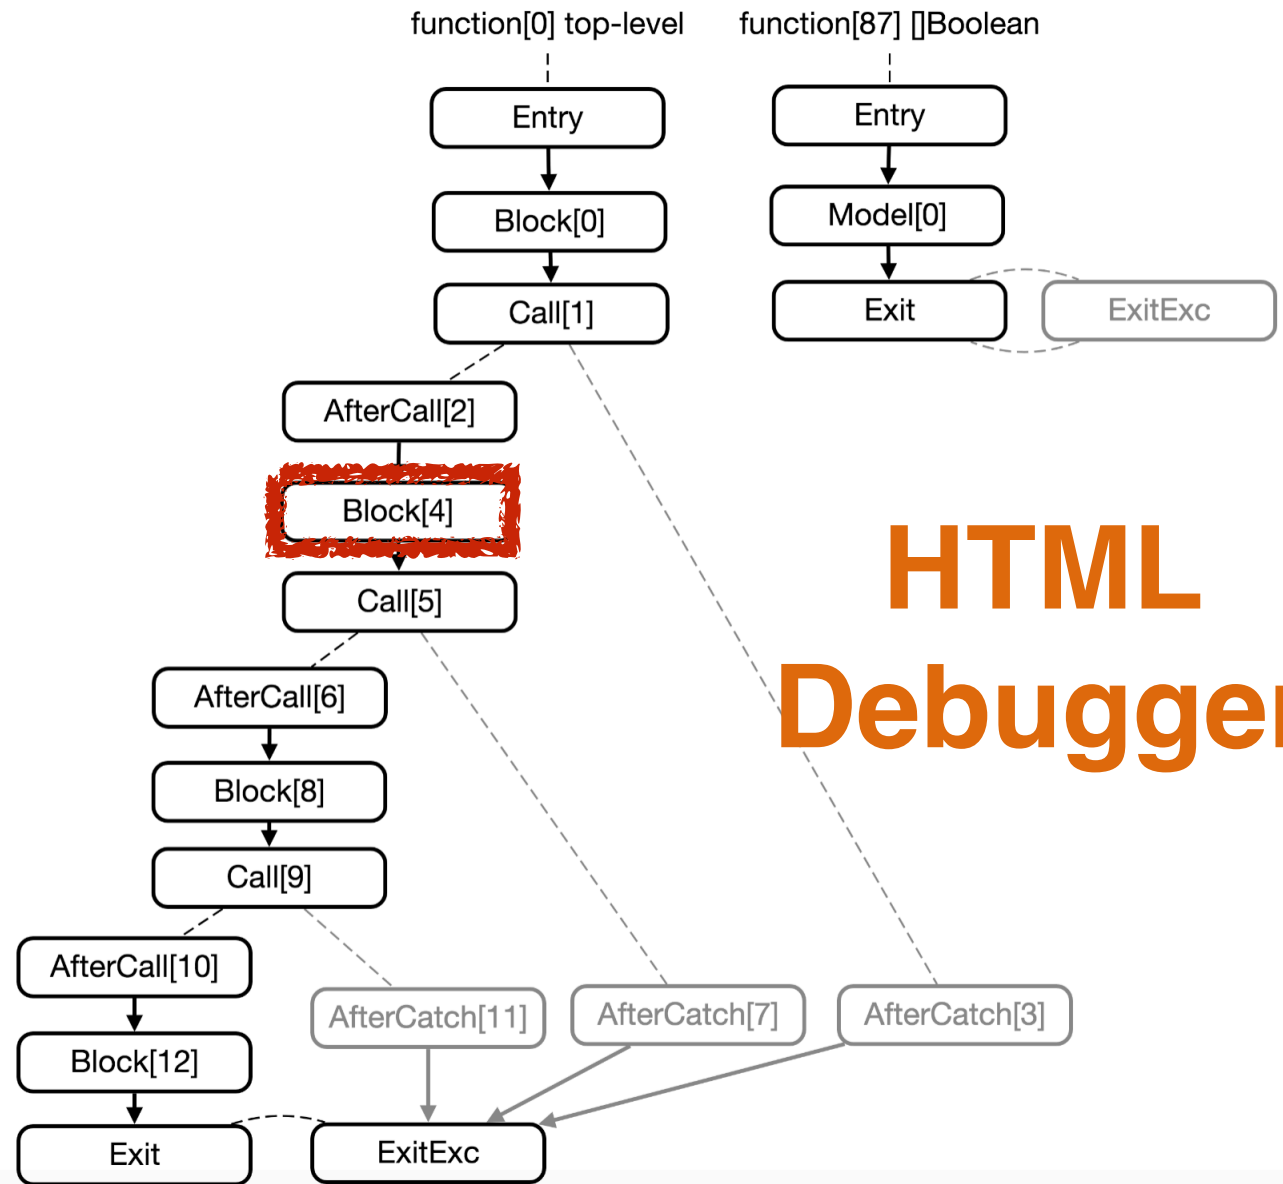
function[0] top-level

Entry

Block[0]

Call[1]

AfterCall[2]

Block[4]

Call[5]

AfterCall[6]

Block[8]

Call[9]

AfterCall[10]

Block[12]

Exit

function[87] []Boolean

Entry

Model[0]

Exit

ExitExc

HTML Debugge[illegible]

AfterCatch[11]

AfterCatch[7]

AfterCatch[3]

ExitExc